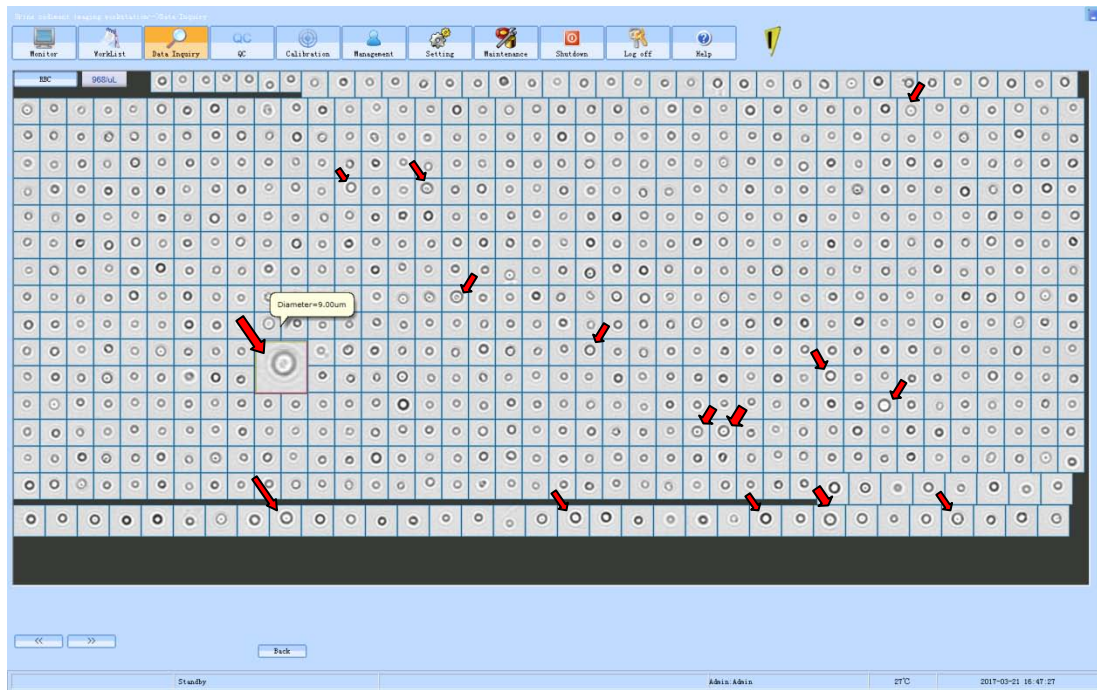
Urine sediment imaging workstation-->Data Inquiry

Monitor
WorkList
Data Inquiry
QC
Calibration
Management
Setting
Maintenance
Shutdown
Log off
Help

RBC
968/uL

Diameter=9.00um

<<
>>

Back

Standby
Admin:Admin
27℃
2017-03-21 16:47:27